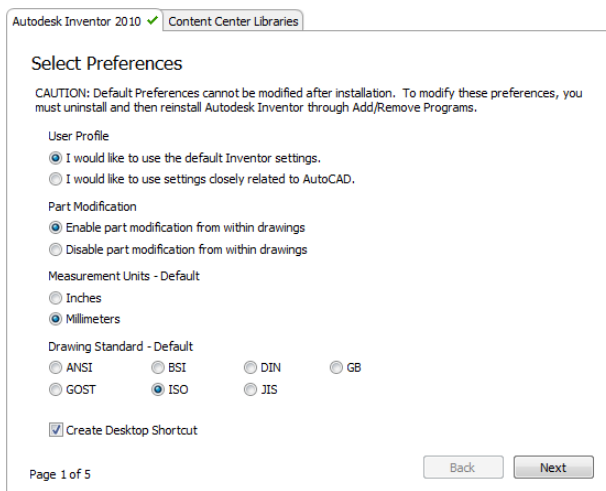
Autodesk Inventor 2010 ✔ Content Center Libraries

Select Preferences

CAUTION: Default Preferences cannot be modified after installation. To modify these preferences, you must uninstall and then reinstall Autodesk Inventor through Add/Remove Programs.

User Profile
I would like to use the default Inventor settings.
I would like to use settings closely related to AutoCAD.

Part Modification
Enable part modification from within drawings
Disable part modification from within drawings

Measurement Units - Default
Inches
Millimeters

Drawing Standard - Default
ANSI
BSI
DIN
GB
GOST
ISO
JIS

Create Desktop Shortcut

Page 1 of 5

Back
Next